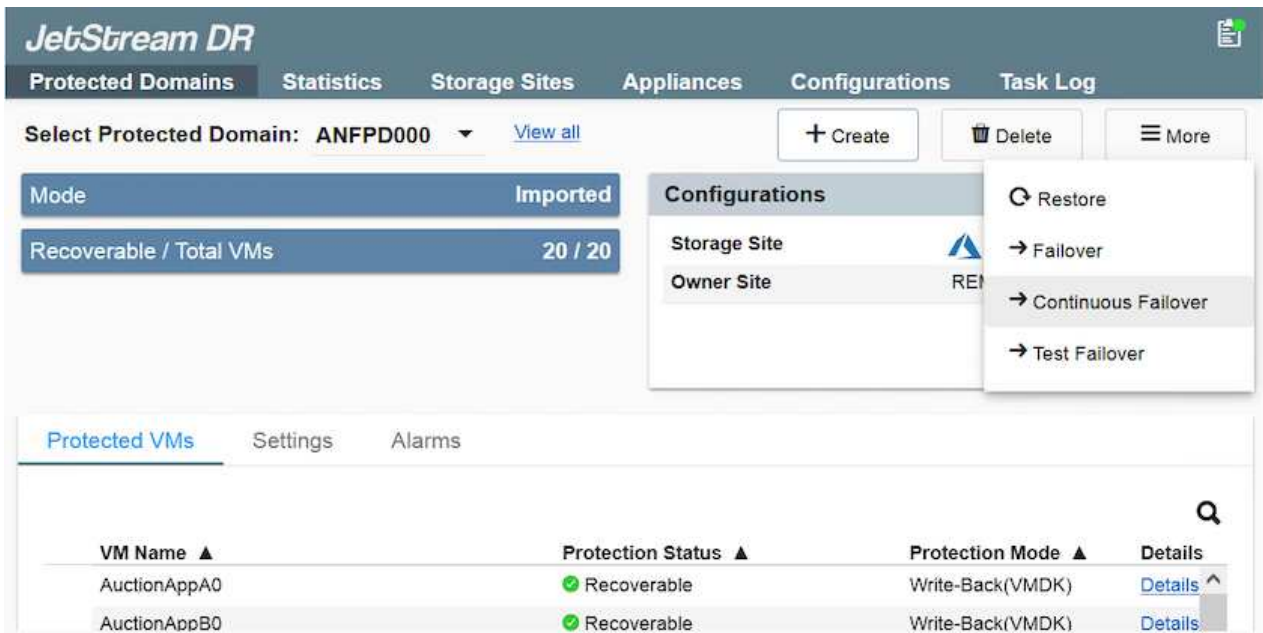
JetStream DR

Protected Domains Statistics Storage Sites Appliances Configurations Task Log

Select Protected Domain: ANFPD000 View all

+ Create Delete More

| Mode | Imported |
|---|---|
| Recoverable / Total VMs | 20 / 20 |

Configurations

| Storage Site | |
|---|---|
| Owner Site | REI |

Restore
→ Failover
→ Continuous Failover
→ Test Failover

Protected VMs Settings Alarms

| VM Name ▲ | Protection Status ▲ | Protection Mode ▲ | Details |
|---|---|---|---|
| AuctionAppA0 | Recoverable | Write-Back(VMDK) | Details |
| AuctionAppB0 | Recoverable | Write-Back(VMDK) | Details |